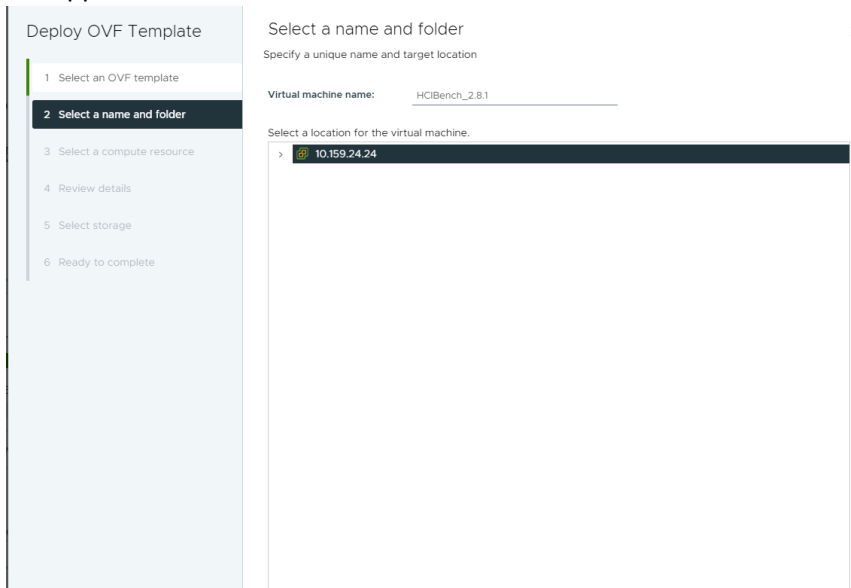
Deploy OVF Template

1 Select an OVF template

2 Select a name and folder

3 Select a compute resource

4 Review details

5 Select storage

6 Ready to complete

Select a name and folder

Specify a unique name and target location

Virtual machine name: HCIBench_2.8.1

Select a location for the virtual machine.

> 10.159.24.24